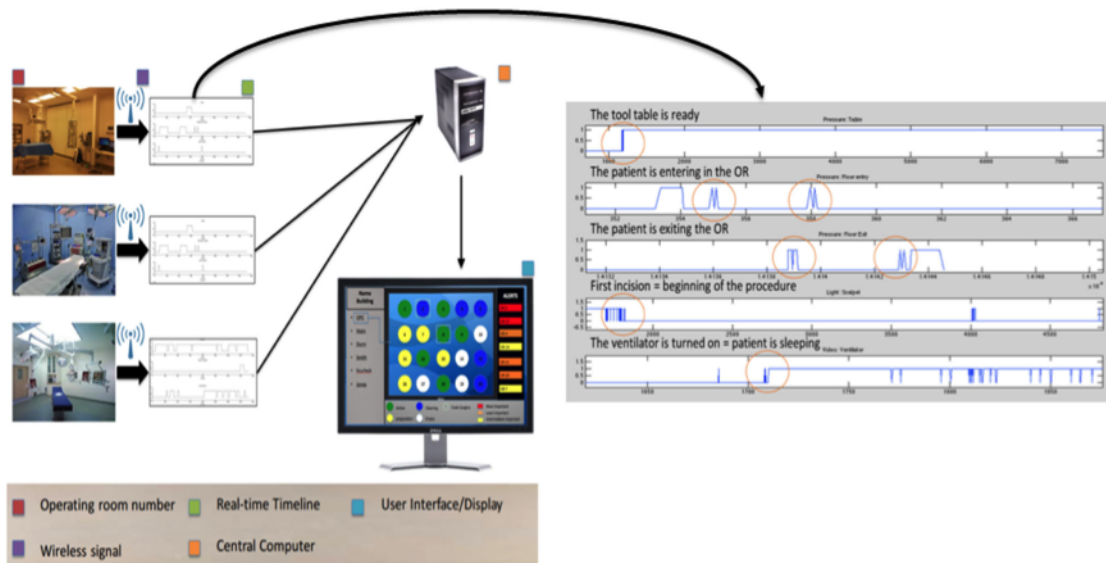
The tool table is ready

Pressure: Table

1000 2000 3000 4000 5000 6000 7000

The patient is entering in the OR

Pressure: Floor entry

The patient is exiting the OR

Pressure: Floor Exit

First incision = beginning of the procedure

Light: Scalpel

The ventilator is turned on = patient is sleeping

Video: Ventilator

ALERTS

Operating room number

Real-time Timeline

User Interface/Display

Wireless signal

Central Computer